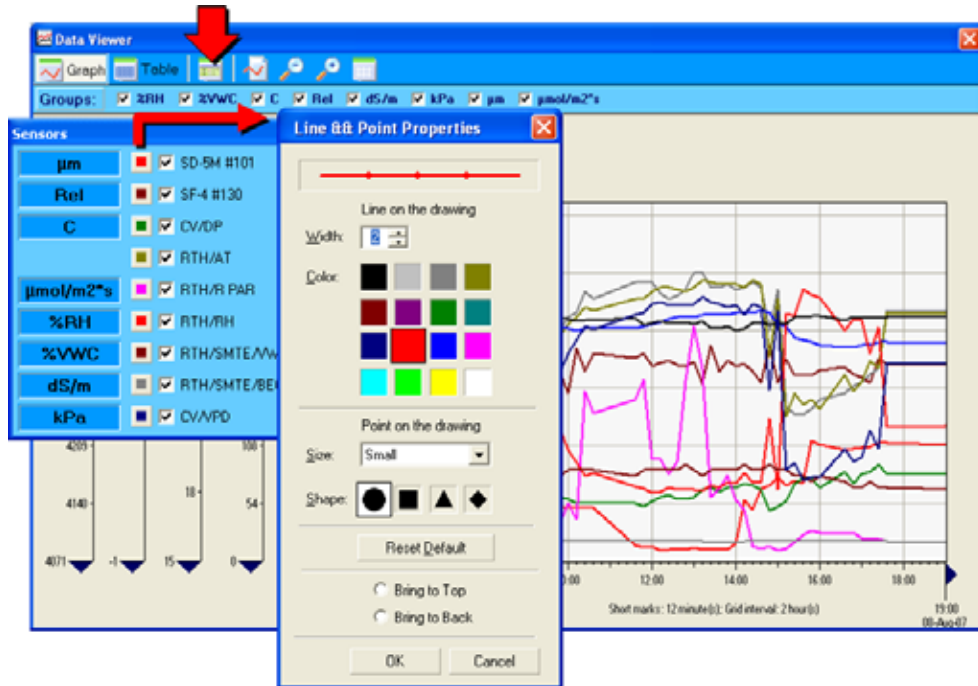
Data Viewer

Graph Table

Groups: %RH %VWC C Rel dS/m kPa µm µmol/m2*s

Sensors

| | | |
|---|---|---|
| µm | | SD-5M #101 |
| Rel | | SF-4 #130 |
| C | | CV/DP |
| | | RTH/AT |
| µmol/m2*s | | RTH/R PAR |
| %RH | | RTH/RH |
| %VWC | | RTH/SMTE/Vw |
| dS/m | | RTH/SMTE/BE |
| kPa | | CV/VPD |

4209
4140
4071
-1
18
15
100
54
0

Line && Point Properties

Line on the drawing

Width: 2

Color:

Point on the drawing

Size: Small

Shape:

Reset Default

Bring to Top

Bring to Back

OK Cancel

0:00 12:00 14:00 16:00 18:00

Short marks: 12 minute(s); Grid interval: 2 hour(s)

19:00
08-Aug-07